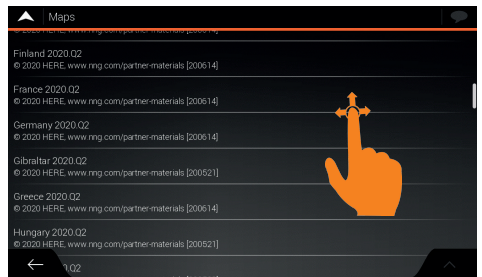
Maps

© 2020 HERE, www.nng.com/partner-materials [200614]

Finland 2020.Q2
© 2020 HERE, www.nng.com/partner-materials [200614]

France 2020.Q2
© 2020 HERE, www.nng.com/partner-materials [200614]

Germany 2020.Q2
© 2020 HERE, www.nng.com/partner-materials [200614]

Gibraltar 2020.Q2
© 2020 HERE, www.nng.com/partner-materials [200521]

Greece 2020.Q2
© 2020 HERE, www.nng.com/partner-materials [200614]

Hungary 2020.Q2
© 2020 HERE, www.nng.com/partner-materials [200521]

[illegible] 2020.Q2